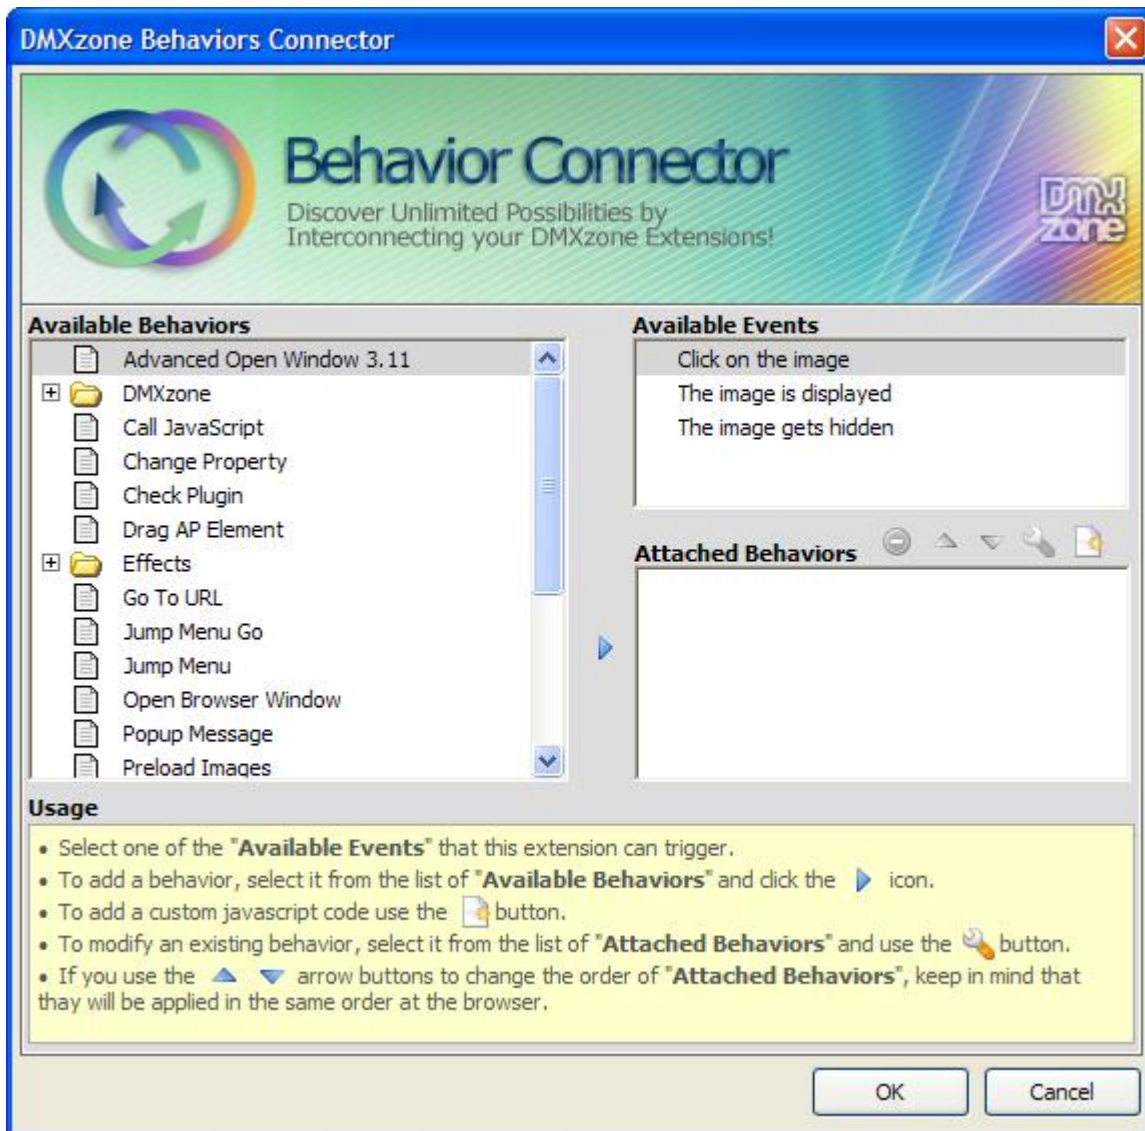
DMXzone Behaviors Connector

Behavior Connector
Discover Unlimited Possibilities by Interconnecting your DMXzone Extensions!

DMX zone

Available Behaviors
Advanced Open Window 3.11
DMXzone
Call JavaScript
Change Property
Check Plugin
Drag AP Element
Effects
Go To URL
Jump Menu Go
Jump Menu
Open Browser Window
Popup Message
Preload Images

Available Events
Click on the image
The image is displayed
The image gets hidden

Attached Behaviors

Usage
• Select one of the "**Available Events**" that this extension can trigger.
• To add a behavior, select it from the list of "**Available Behaviors**" and click the icon.
• To add a custom javascript code use the button.
• To modify an existing behavior, select it from the list of "**Attached Behaviors**" and use the button.
• If you use the arrow buttons to change the order of "**Attached Behaviors**", keep in mind that thay will be applied in the same order at the browser.

OK
Cancel